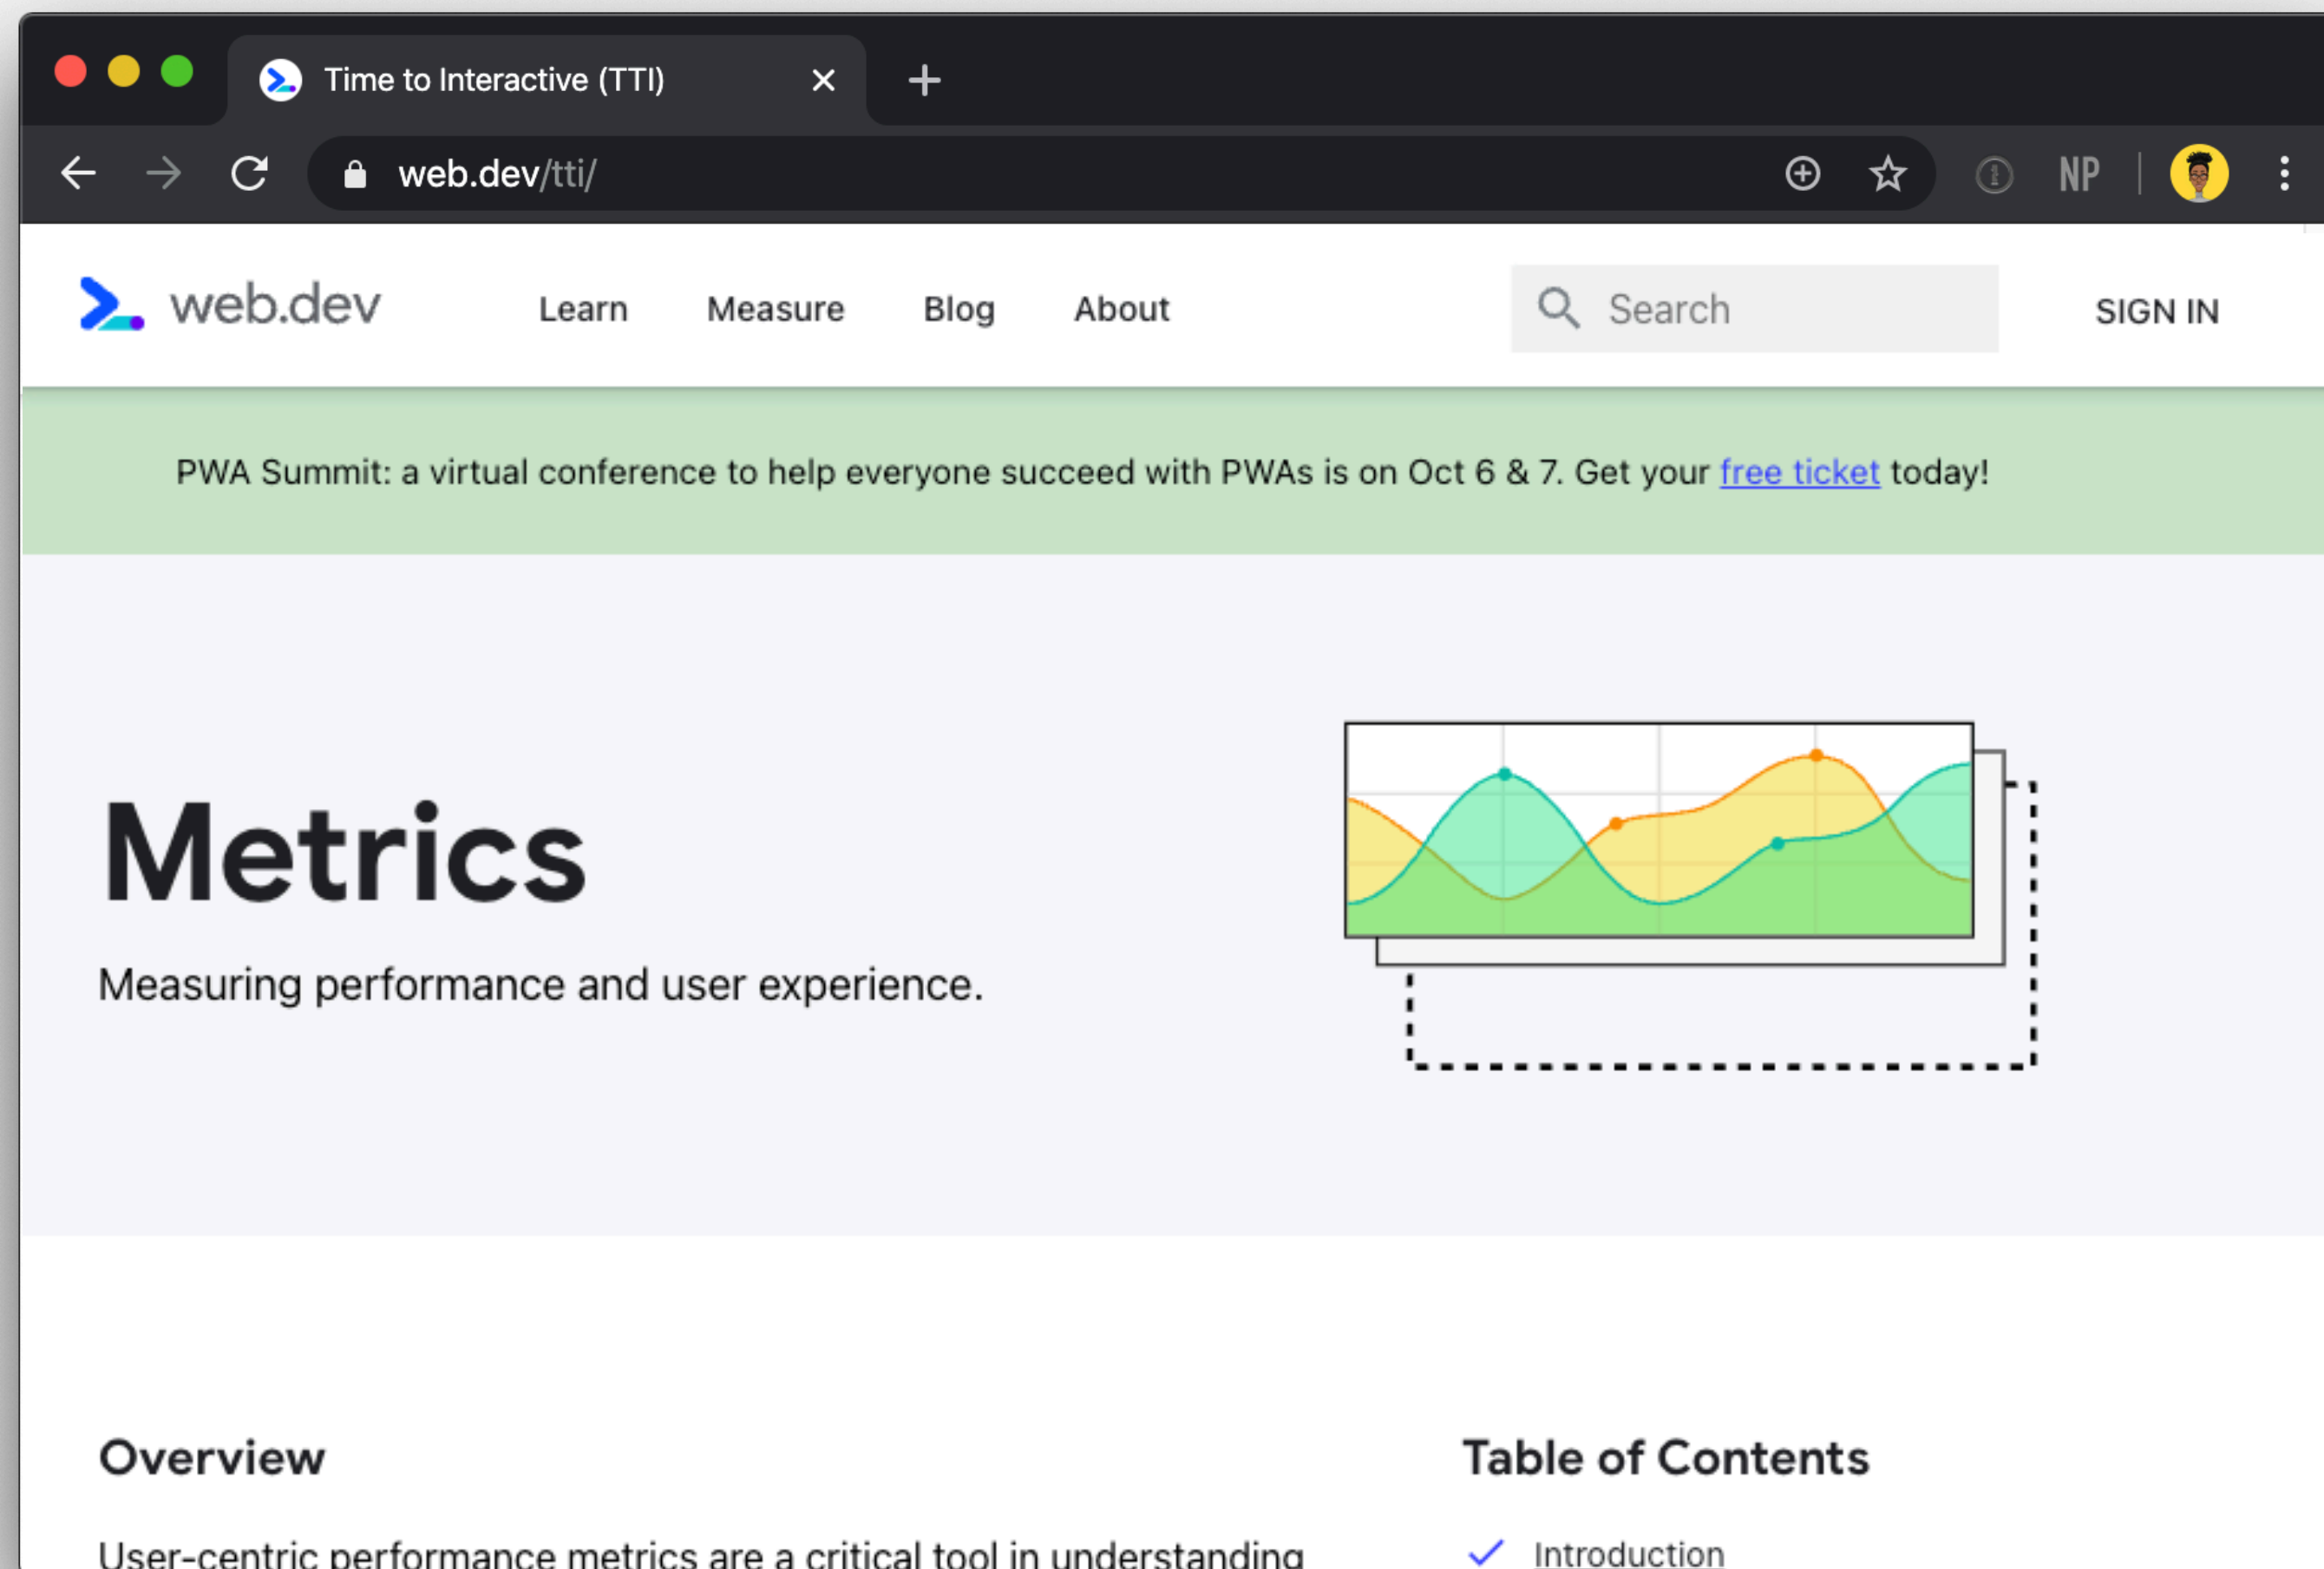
Time to Interactive (TTI)

web.dev/tti/

NP

web.dev Learn Measure Blog About

Search

SIGN IN

PWA Summit: a virtual conference to help everyone succeed with PWAs is on Oct 6 & 7. Get your free ticket today!

Metrics

Measuring performance and user experience.

Overview

User-centric performance metrics are a critical tool in understanding

Table of Contents

Introduction